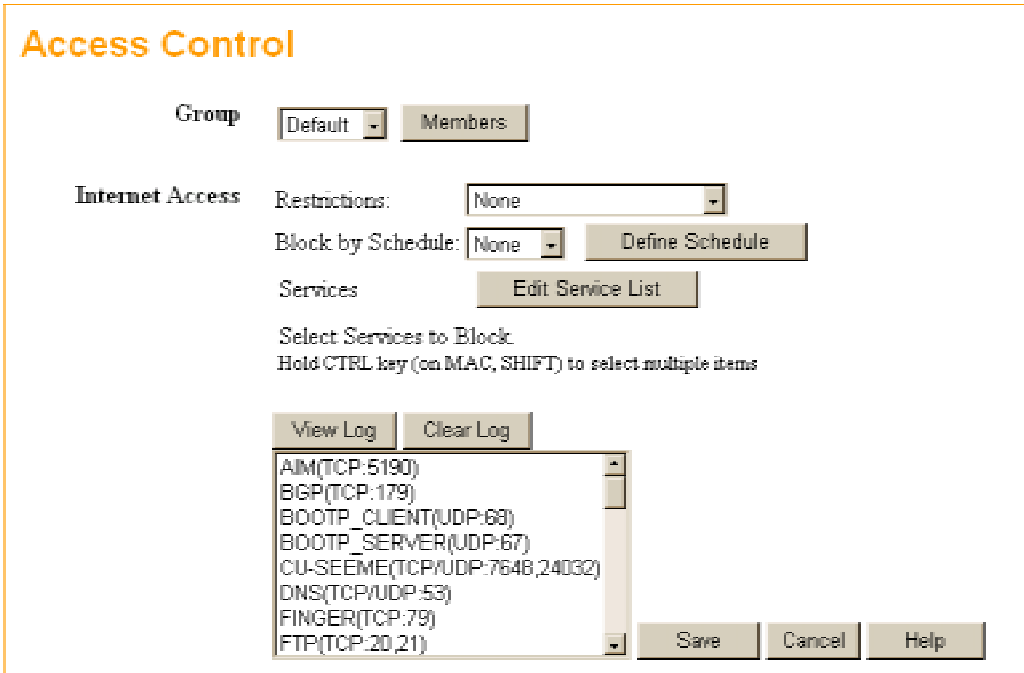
Access Control

Group Default Members

Internet Access Restrictions: None

Block by Schedule: None Define Schedule

Services Edit Service List

Select Services to Block.
Hold CTRL key (on MAC, SHIFT) to select multiple items

View Log Clear Log

AIM(TCP:5190)
BGP(TCP:179)
BOOTP_CLIENT(UDP:68)
BOOTP_SERVER(UDP:67)
CU-SEEME(TCP/UDP:7648,24032)
DNS(TCP/UDP:53)
FINGER(TCP:79)
FTP(TCP:20,21)

Save Cancel Help